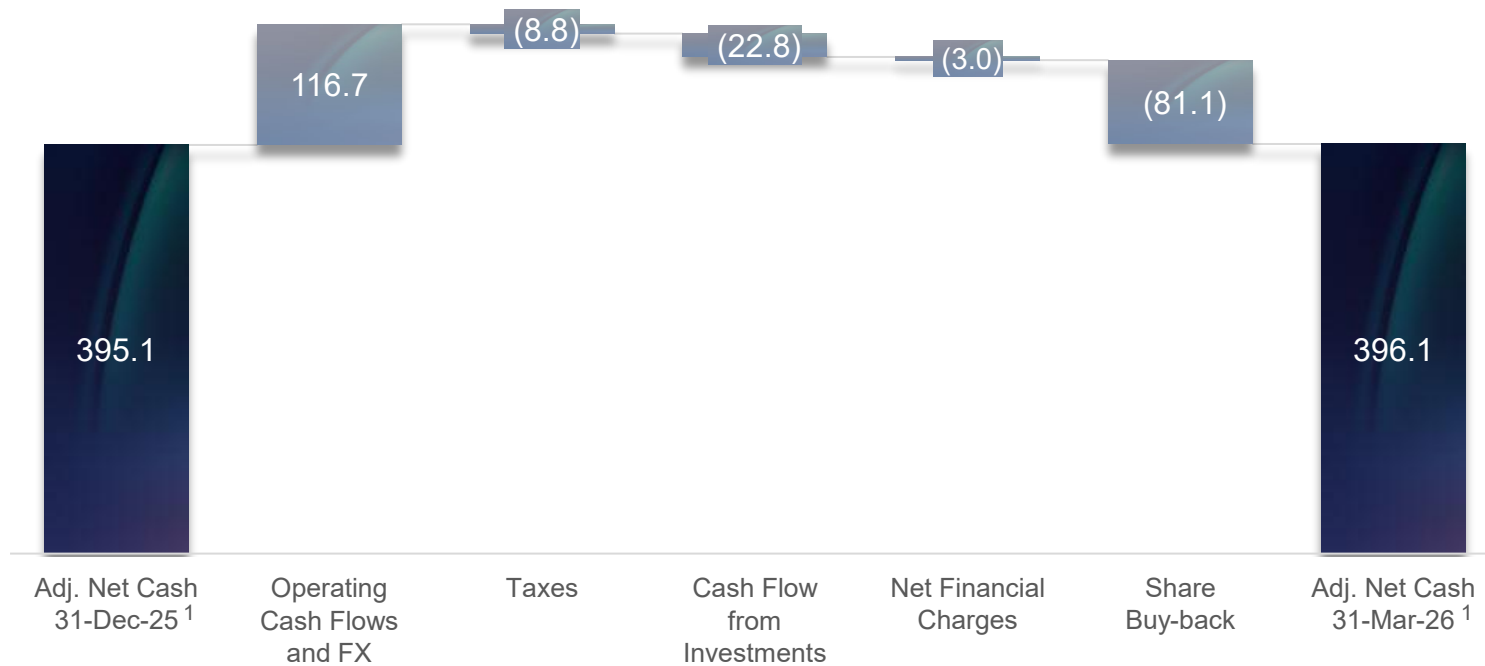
395.1

116.7

(8.8)

(22.8)

(3.0)

(81.1)

396.1

Adj. Net Cash 31-Dec-25 $^1$

Operating Cash Flows and FX

Taxes

Cash Flow from Investments

Net Financial Charges

Share Buy-back

Adj. Net Cash 31-Mar-26 $^1$